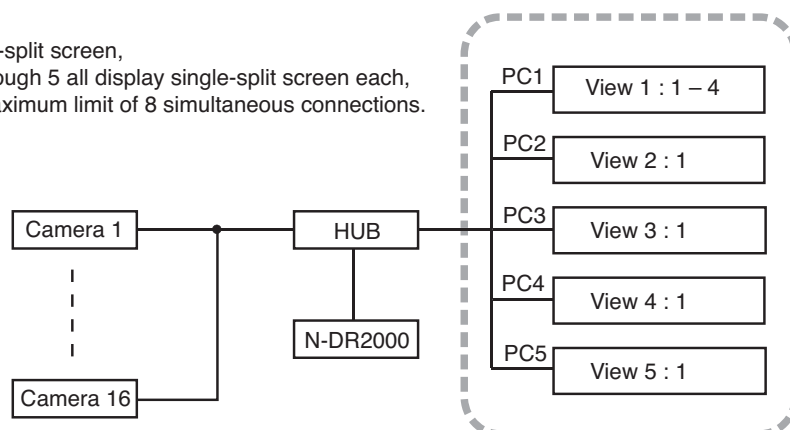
-split screen,
ough 5 all display single-split screen each,
aximum limit of 8 simultaneous connections.

PC1
View 1 : 1 – 4
PC2
View 2 : 1
Camera 1
HUB
PC3
View 3 : 1
PC4
View 4 : 1
N-DR2000
PC5
View 5 : 1
Camera 16